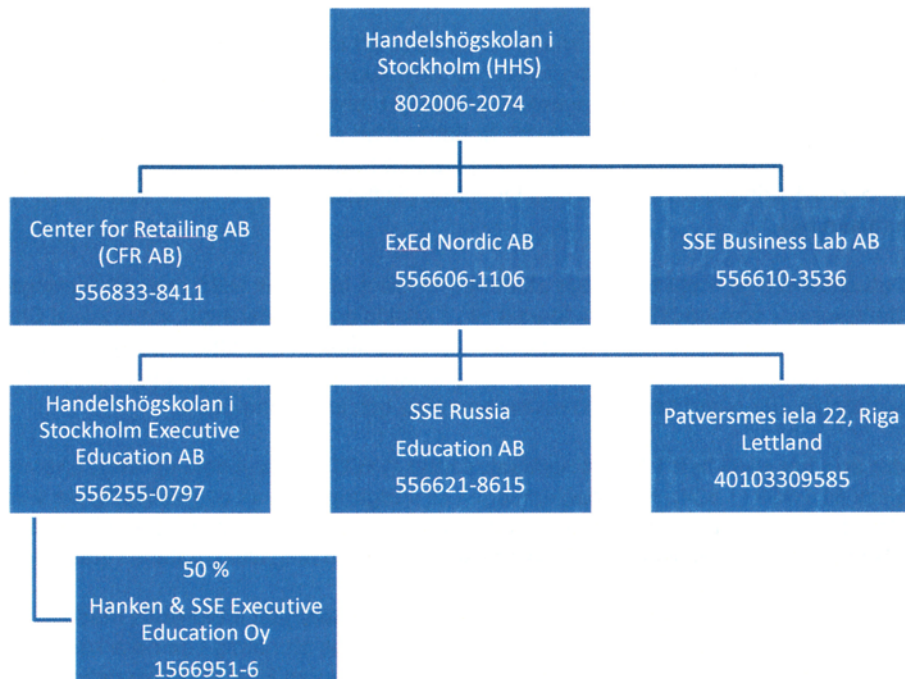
Handelshögskolan i Stockholm (HHS)
802006-2074

Center for Retailing AB (CFR AB)
556833-8411

ExEd Nordic AB
556606-1106

SSE Business Lab AB
556610-3536

Handelshögskolan i Stockholm Executive Education AB
556255-0797

SSE Russia Education AB
556621-8615

Patversmes iela 22, Riga Lettland
40103309585

50 %
Hanken & SSE Executive Education Oy
1566951-6